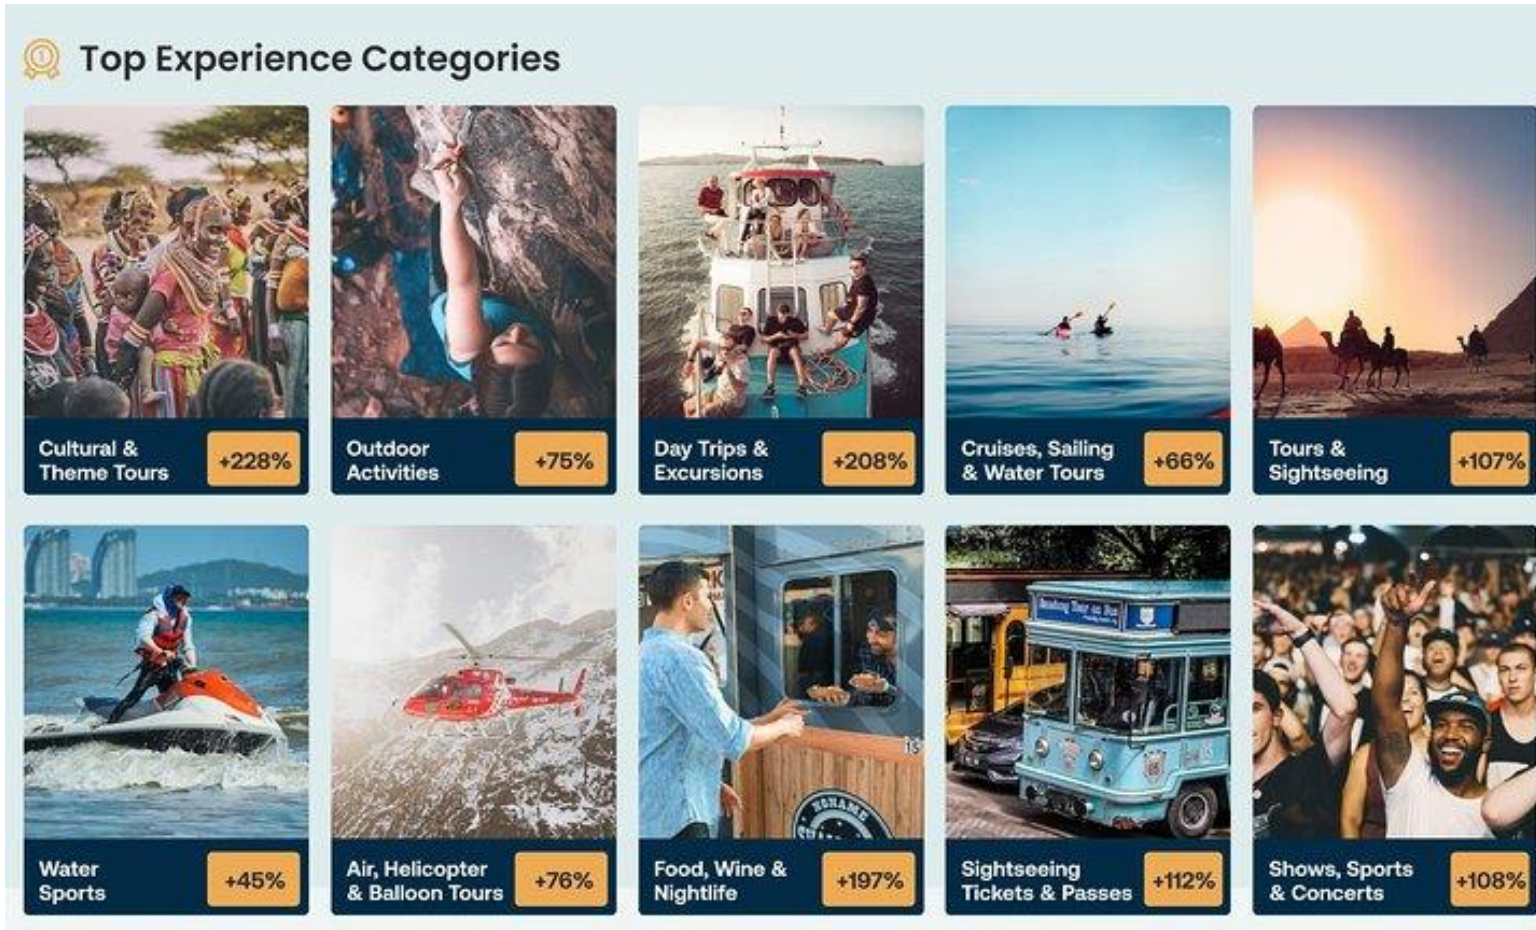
Top Experience Categories

Cultural & Theme Tours +228%

Outdoor Activities +75%

Day Trips & Excursions +208%

Cruises, Sailing & Water Tours +66%

Tours & Sightseeing +107%

Water Sports +45%

Air, Helicopter & Balloon Tours +76%

Food, Wine & Nightlife +197%

Sightseeing Tickets & Passes +112%

Shows, Sports & Concerts +108%